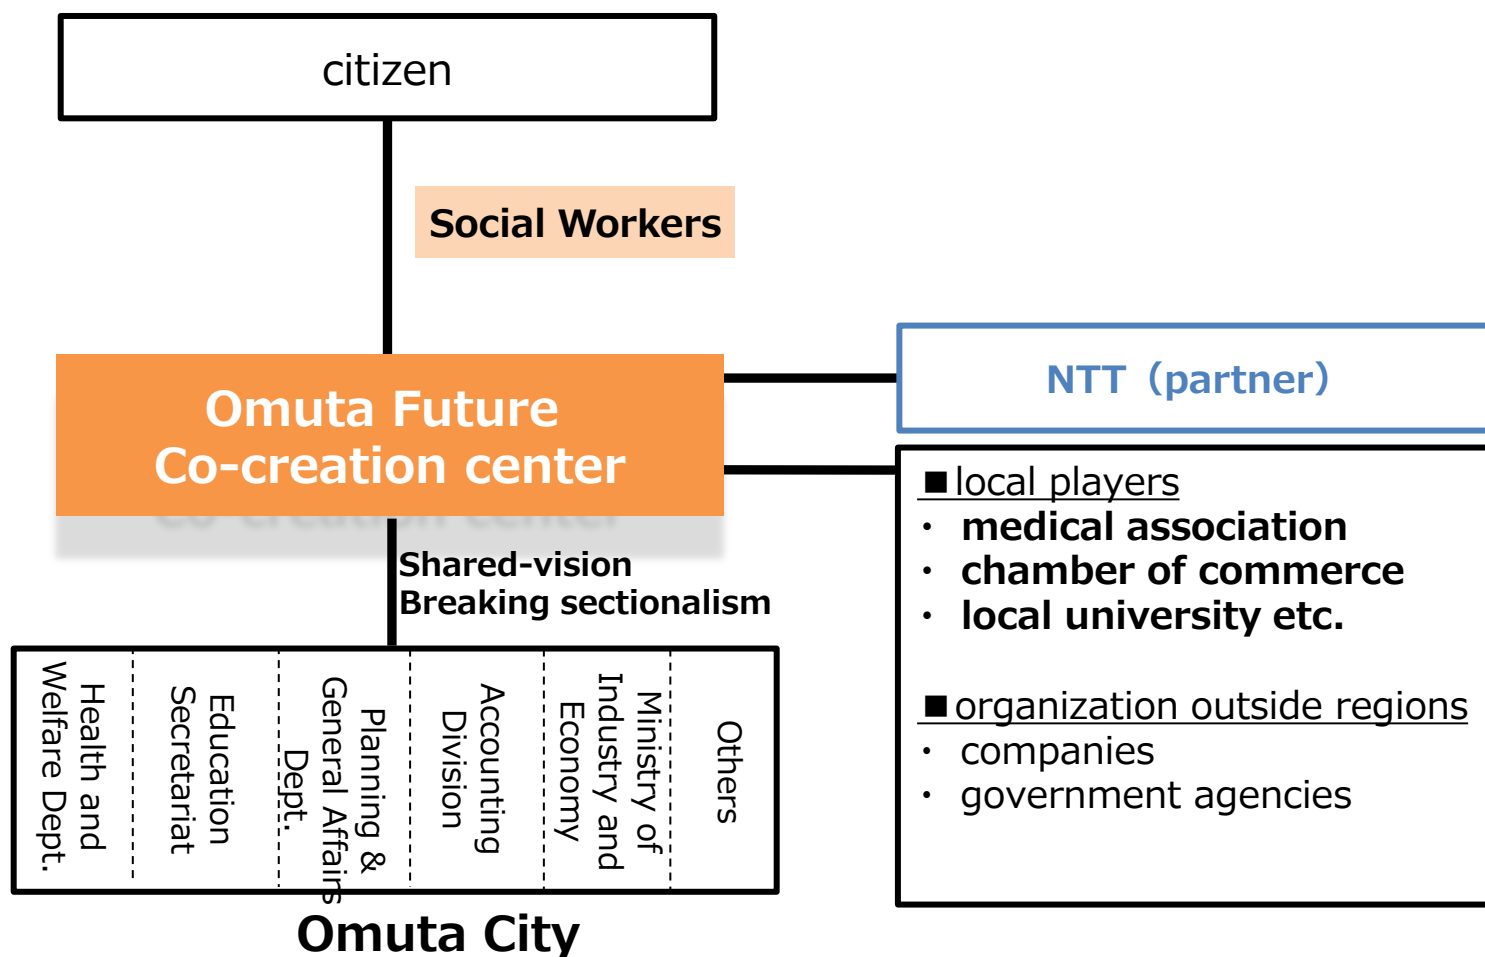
citizen

Social Workers

Omuta Future Co-creation center

NTT（partner）

■local players
・ medical association
・ chamber of commerce
・ local university etc.

■organization outside regions
・ companies
・ government agencies

Shared-vision
Breaking sectionalism

| Health and Welfare Dept. | Education Secretariat | Planning & General Affairs Dept. | Accounting Division | Ministry of Industry and Economy | Others |
|---|---|---|---|---|---|

Omuta City